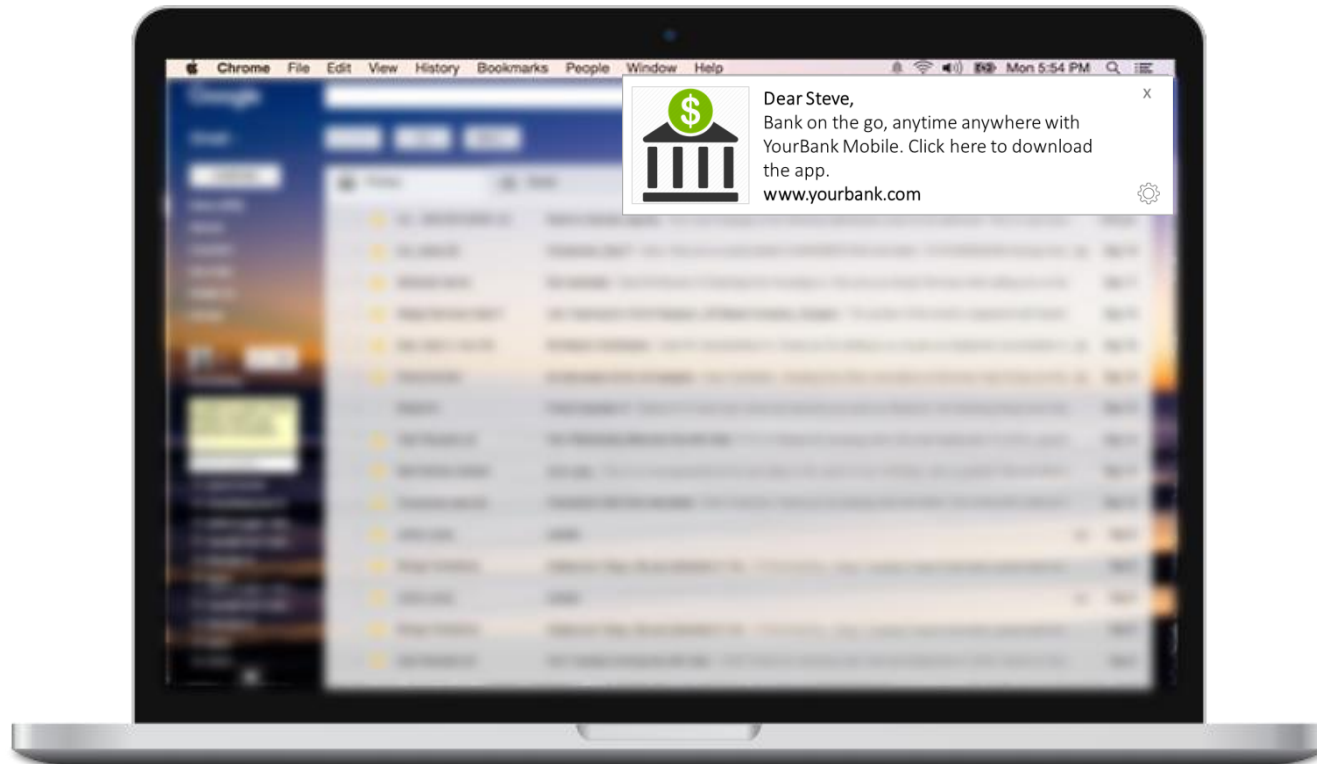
Chrome File Edit View History Bookmarks People Window Help

Mon 5:54 PM

Google

Dear Steve,
Bank on the go, anytime anywhere with YourBank Mobile. Click here to download the app.
www.yourbank.com

x

$